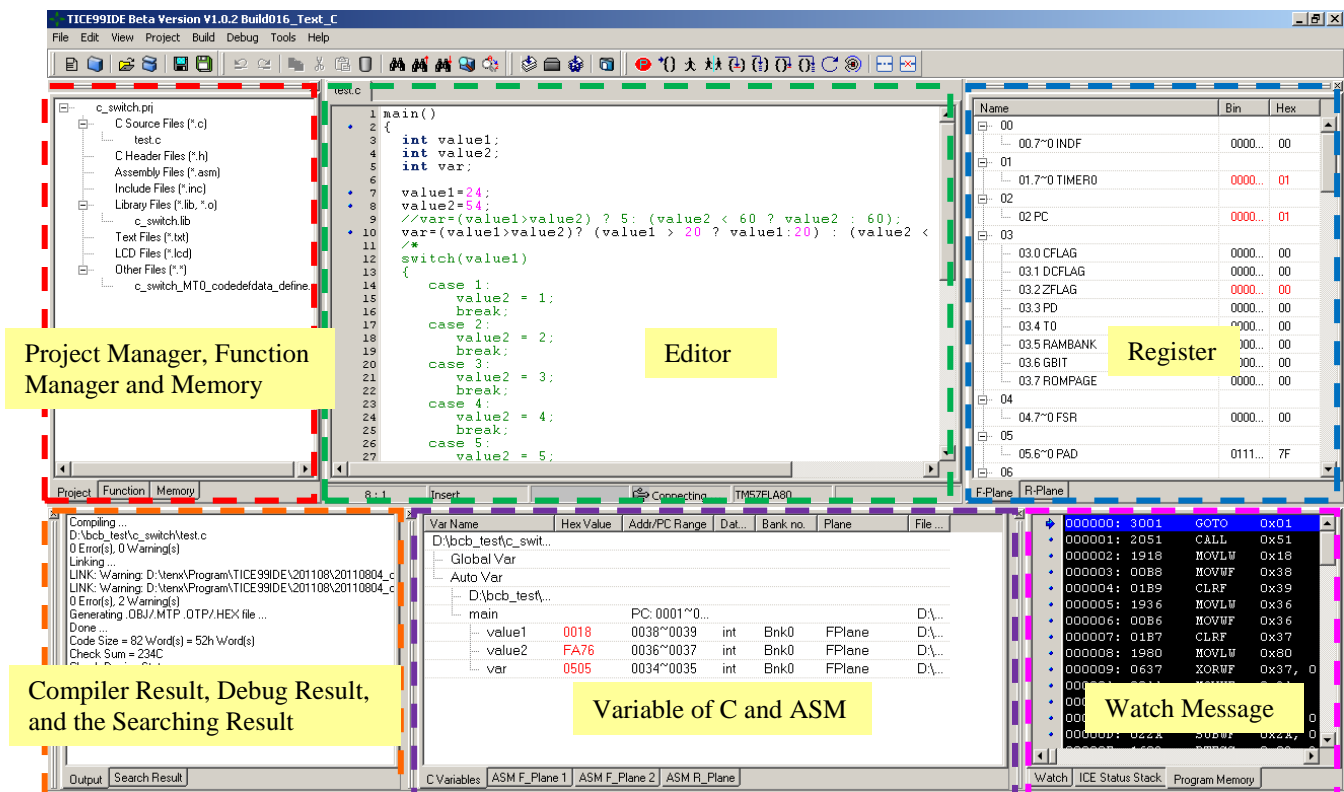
TICE99IDE Beta Version V1.0.2 Build016_Text_C

File Edit View Project Build Debug Tools Help

c_switch.prj
C Source Files (*.c)
test.c
C Header Files (*.h)
Assembly Files (*.asm)
Include Files (*.inc)
Library Files (*.lib, *.o)
c_switch.lib
Text Files (*.txt)
LCD Files (*.lcd)
Other Files (*.*)
c_switch_MT0_codedefdata_define.

Project Manager, Function Manager and Memory

Project Function Memory

test.c

1 main()
2 {
3 int value1;
4 int value2;
5 int var;
6
7 value1=24;
8 value2=54;
9 //var=(value1>value2) ? 5: (value2 < 60 ? value2 : 60);
10 var=(value1>value2)? (value1 > 20 ? value1:20) : (value2 <
11 /*
12 switch(value1)
13 {
14 case 1:
15 value2 = 1;
16 break;
17 case 2:
18 value2 = 2;
19 break;
20 case 3:
21 value2 = 3;
22 break;
23 case 4:
24 value2 = 4;
25 break;
26 case 5:
27 value2 = 5;

Editor

8 : 1 Insert Connecting TM57FLA80

| Name | Bin | Hex |
|---|---|---|
| 00 | | |
| 00.7~0 INDF | 0000... | 00 |
| 01 | | |
| 01.7~0 TIMER0 | 0000... | 01 |
| 02 | | |
| 02 PC | 0000... | 01 |
| 03 | | |
| 03.0 CFLAG | 0000... | 00 |
| 03.1 DCFLAG | 0000... | 00 |
| 03.2 ZFLAG | 0000... | 00 |
| 03.3 PD | 0000... | 00 |
| 03.4 T0 | 0000... | 00 |
| 03.5 RAMBANK | ...00... | 00 |
| 03.6 GBIT | ...00... | 00 |
| 03.7 ROMPAGE | 0000... | 00 |
| 04 | | |
| 04.7~0 FSR | 0000... | 00 |
| 05 | | |
| 05.6~0 PAD | 0111... | 7F |
| 06 | | |

Register

F-Plane R-Plane

Compiling ...
D:\bcb_test\c_switch\test.c
0 Error(s), 0 Warning(s)
Linking ...
LINK: Warning: D:\tenx\Program\TICE99IDE\201108\20110804_c
LINK: Warning: D:\tenx\Program\TICE99IDE\201108\20110804_c
0 Error(s), 2 Warning(s)
Generating .OBJ/.MTP .OTP/.HEX file ...
Done ...
Code Size = 82 Word(s) = 52h Word(s)
Check Sum = 234C
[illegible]

Compiler Result, Debug Result, and the Searching Result

Output Search Result

| Var Name | Hex Value | Addr/PC Range | Dat... | Bank no. | Plane | File ... |
|---|---|---|---|---|---|---|
| D:\bcb_test\c_swit... | | | | | | |
| Global Var | | | | | | |
| Auto Var | | | | | | |
| D:\bcb_test\... | | | | | | |
| main | | PC: 0001~0... | | | | D:\... |
| value1 | 0018 | 0038~0039 | int | Bnk0 | FPlane | D:\... |
| value2 | FA76 | 0036~0037 | int | Bnk0 | FPlane | D:\... |
| var | 0505 | 0034~0035 | int | Bnk0 | FPlane | D:\... |

Variable of C and ASM

C Variables ASM F_Plane 1 ASM F_Plane 2 ASM R_Plane

000000: 3001 GOTO 0x01
000001: 2051 CALL 0x51
000002: 1918 MOVLW 0x18
000003: 00B8 MOVWF 0x38
000004: 01B9 CLRF 0x39
000005: 1936 MOVLW 0x36
000006: 00B6 MOVWF 0x36
000007: 01B7 CLRF 0x37
000008: 1980 MOVLW 0x80
000009: 0637 XORWF 0x37, 0

Watch Message

Watch ICE Status Stack Program Memory